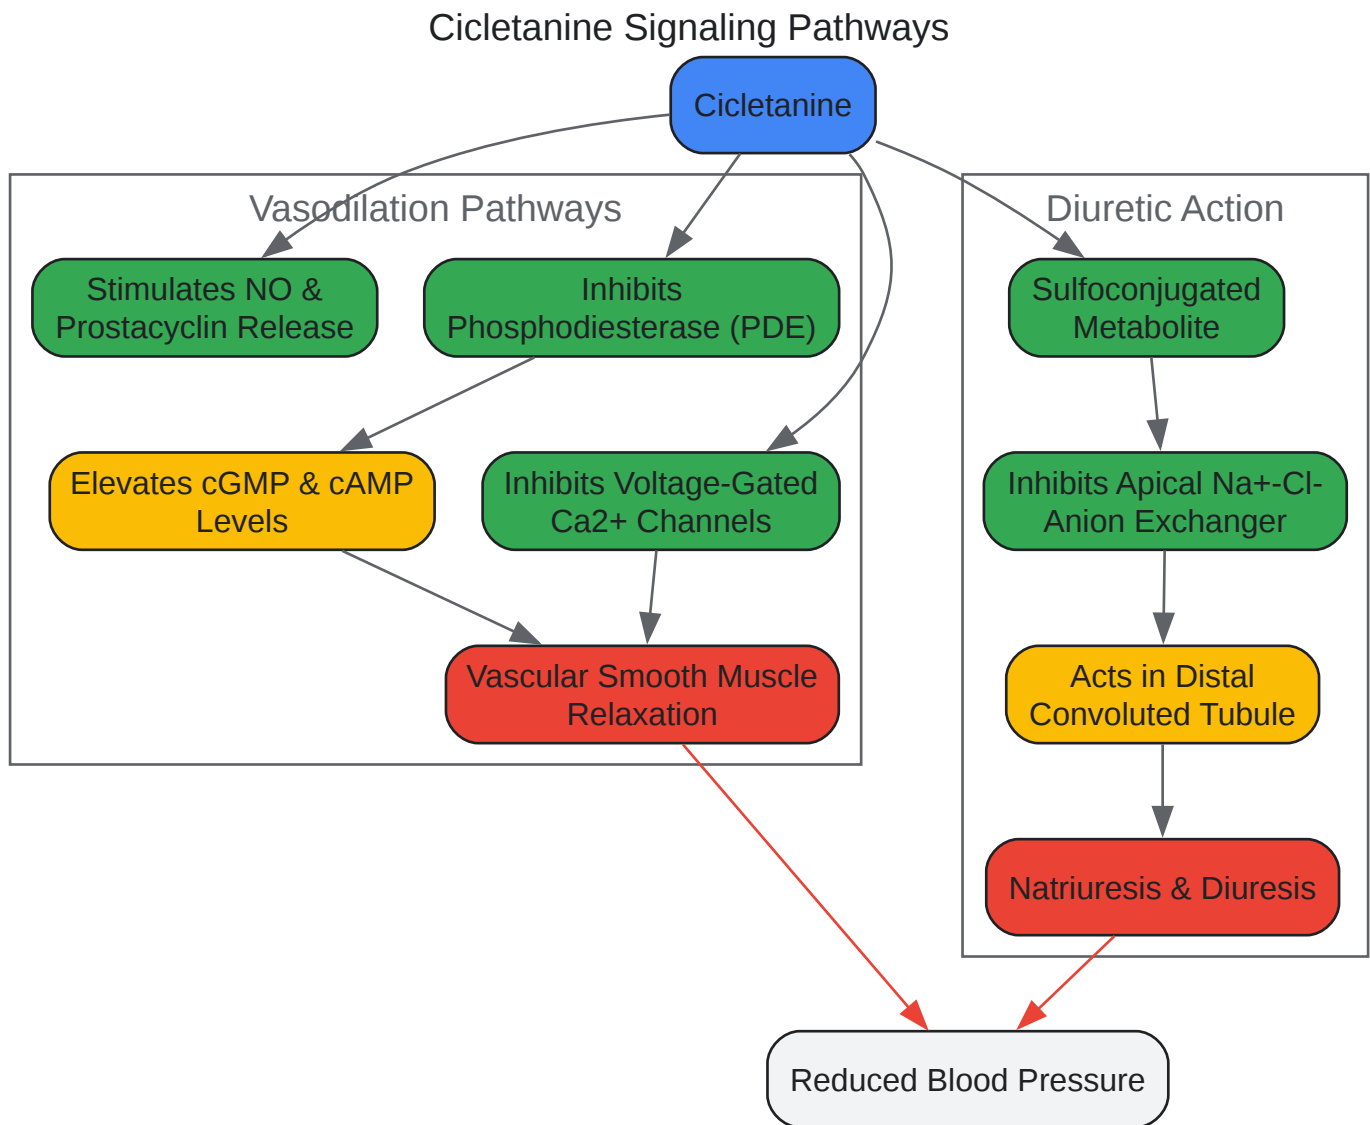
Cicletanine Signaling Pathways

Cicletanine

Vasodilation Pathways

Stimulates NO & Prostacyclin Release

Inhibits Phosphodiesterase (PDE)

Elevates cGMP & cAMP Levels

Inhibits Voltage-Gated Ca2+ Channels

Vascular Smooth Muscle Relaxation

Diuretic Action

Sulfoconjugated Metabolite

Inhibits Apical Na+-Cl- Anion Exchanger

Acts in Distal Convoluted Tubule

Natriuresis & Diuresis

Reduced Blood Pressure